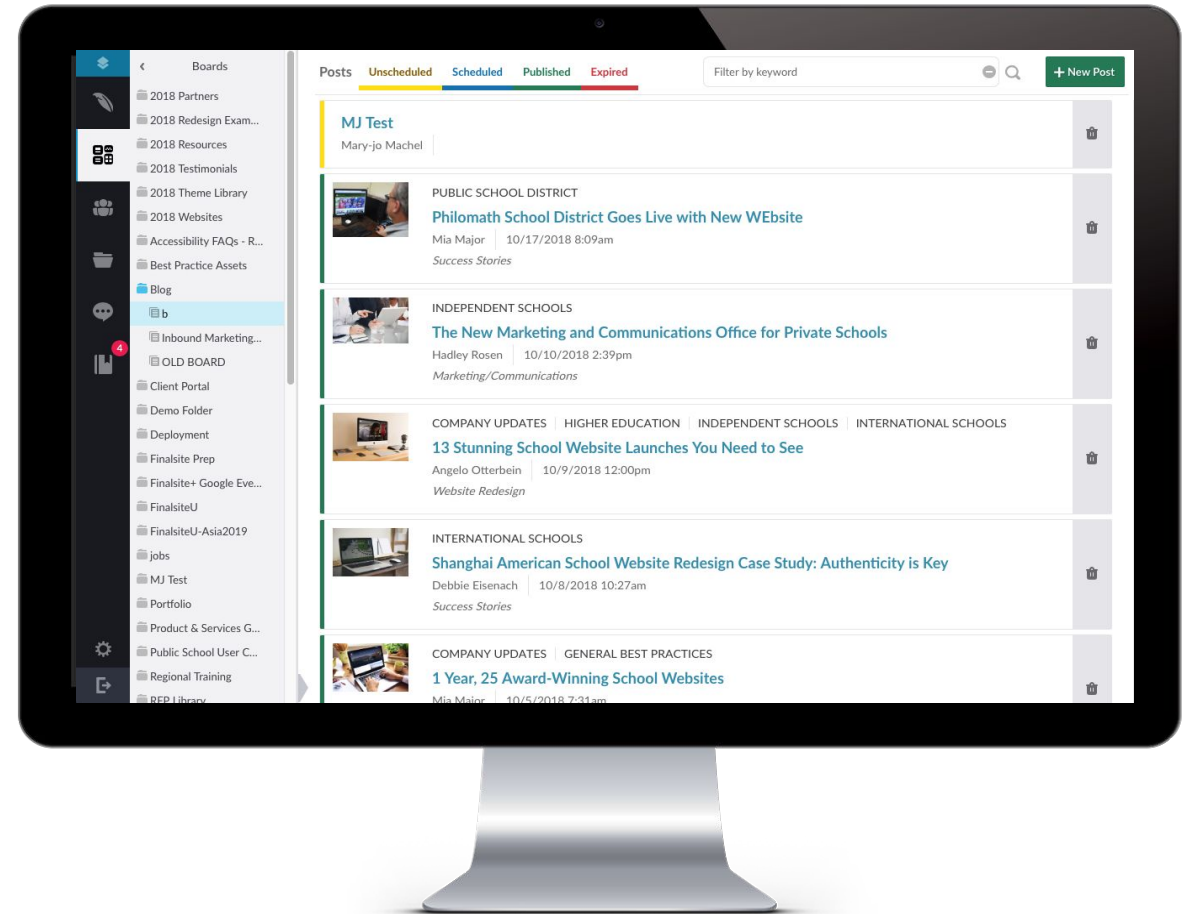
Boards
2018 Partners
2018 Redesign Exam...
2018 Resources
2018 Testimonials
2018 Theme Library
2018 Websites
Accessibility FAQs - R...
Best Practice Assets
Blog
b
Inbound Marketing...
OLD BOARD
Client Portal
Demo Folder
Deployment
Finalsite Prep
Finalsite+ Google Eve...
FinalsiteU
FinalsiteU-Asia2019
jobs
MJ Test
Portfolio
Product & Services G...
Public School User C...
Regional Training
RFP Library

4

Posts Unscheduled Scheduled Published Expired
Filter by keyword
+ New Post

MJ Test
Mary-jo Machel

PUBLIC SCHOOL DISTRICT
Philomath School District Goes Live with New WEbsite
Mia Major 10/17/2018 8:09am
Success Stories

INDEPENDENT SCHOOLS
The New Marketing and Communications Office for Private Schools
Hadley Rosen 10/10/2018 2:39pm
Marketing/Communications

COMPANY UPDATES HIGHER EDUCATION INDEPENDENT SCHOOLS INTERNATIONAL SCHOOLS
13 Stunning School Website Launches You Need to See
Angelo Otterbein 10/9/2018 12:00pm
Website Redesign

INTERNATIONAL SCHOOLS
Shanghai American School Website Redesign Case Study: Authenticity is Key
Debbie Eisenach 10/8/2018 10:27am
Success Stories

COMPANY UPDATES GENERAL BEST PRACTICES
1 Year, 25 Award-Winning School Websites
Mia Major 10/5/2018 7:31am